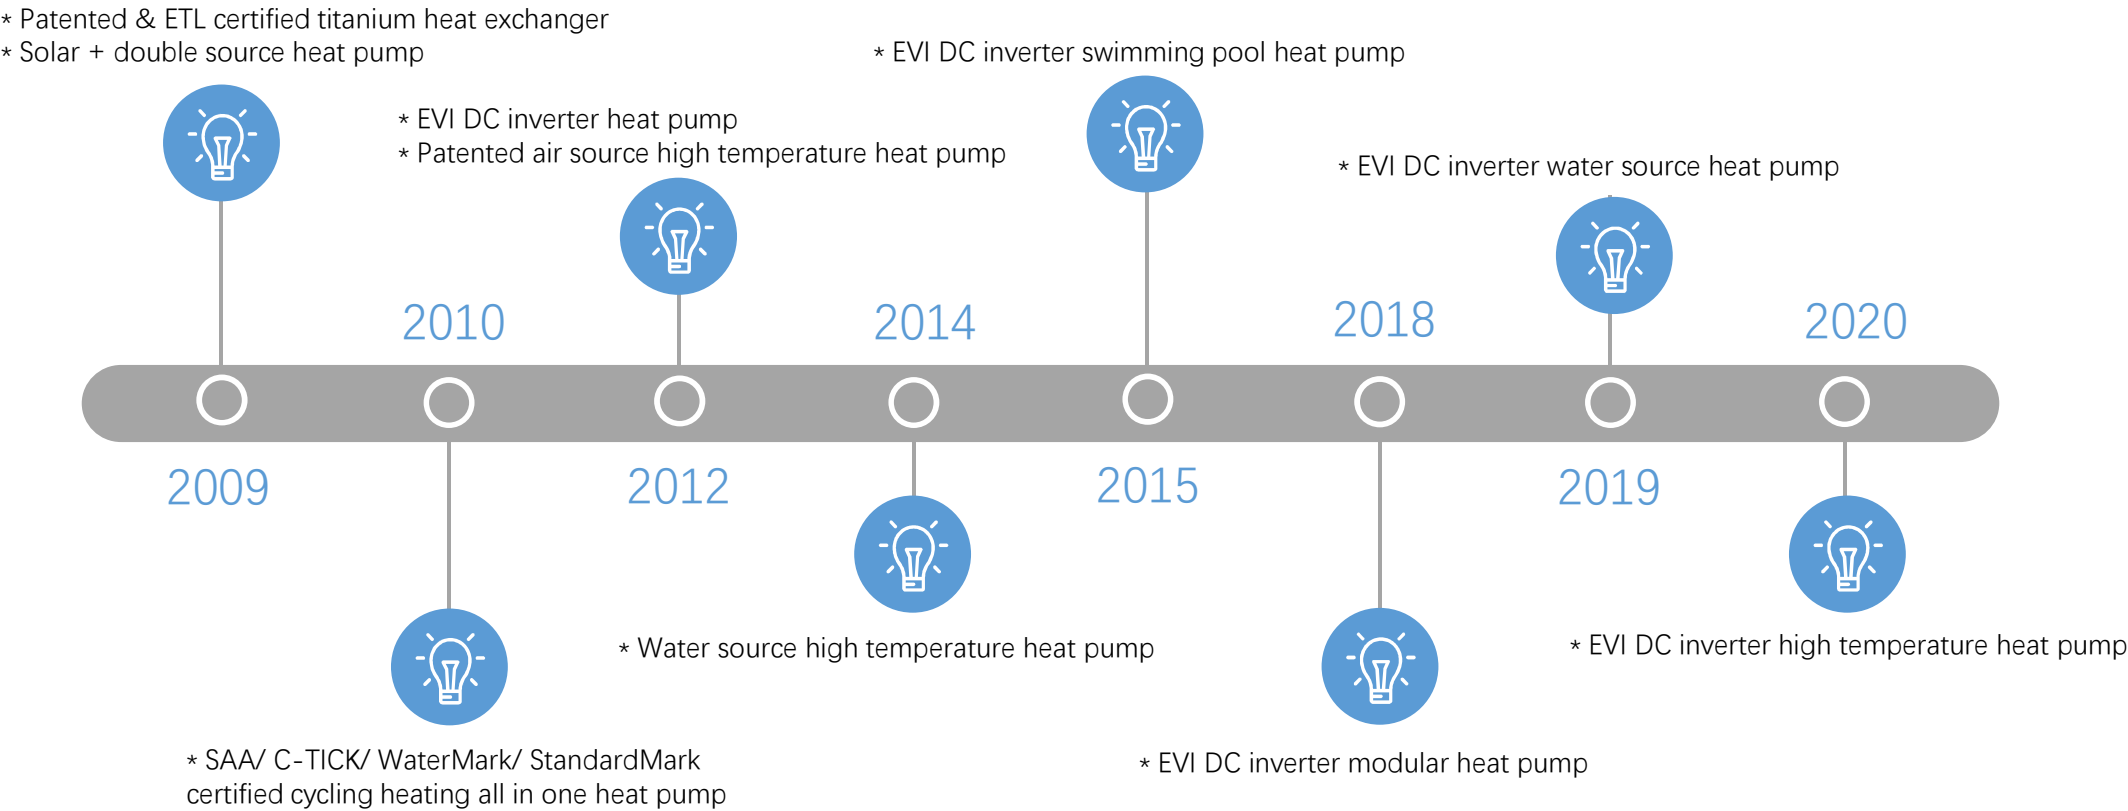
* Patented & ETL certified titanium heat exchanger
* Solar + double source heat pump

* EVI DC inverter heat pump
* Patented air source high temperature heat pump

* EVI DC inverter swimming pool heat pump

* EVI DC inverter water source heat pump

2010

2014

2018

2020

2009

2012

2015

2019

* Water source high temperature heat pump

* EVI DC inverter high temperature heat pump

* SAA/ C-TICK/ WaterMark/ StandardMark certified cycling heating all in one heat pump

* EVI DC inverter modular heat pump